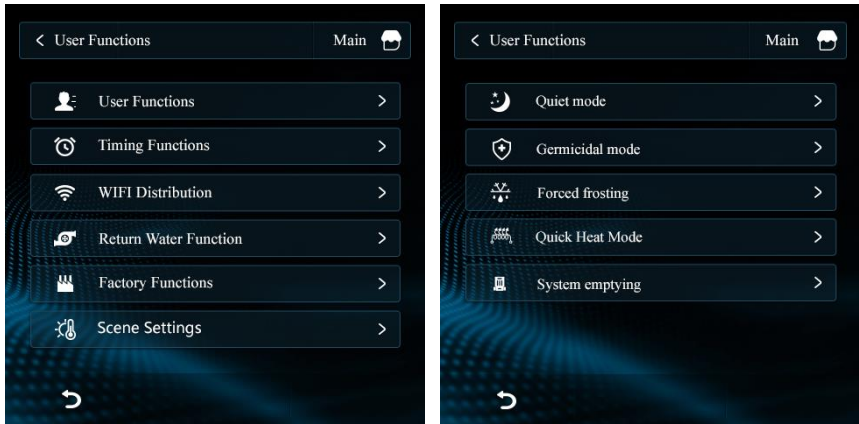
< User Functions

Main

User Functions >

Timing Functions >

WIFI Distribution >

Return Water Function >

Factory Functions >

Scene Settings >

< User Functions

Main

Quiet mode >

Germicidal mode >

Forced frosting >

Quick Heat Mode >

System emptying >